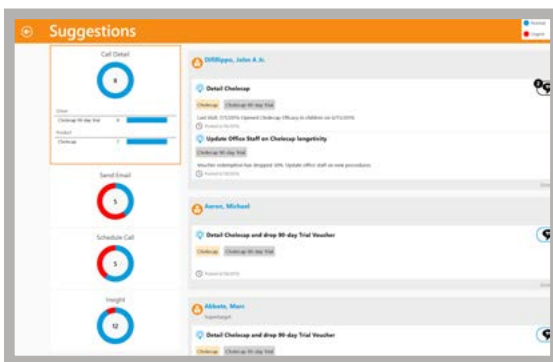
Suggestions

Normal
Urgent

Call Detail

8

Driver
Cholecap 90-day Trial
Product
Cholecap

Send Email

5

Schedule Call

5

Insight

12

DiFillippo, John A.Jr.

Detail Cholecap

Cholecap
Cholecap 90-day Trial

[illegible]

Posted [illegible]

Update Office Staff on Cholecap longetivity

Cholecap 90-day Trial

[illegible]

Posted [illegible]

Aaron, Michael

Detail Cholecap and drop 90-day Trial Voucher

Cholecap
Cholecap 90-day Trial

Posted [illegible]

Abbate, Marc

Supertarget

Detail Cholecap and drop 90-day Trial Voucher

Cholecap
Cholecap 90-day Trial